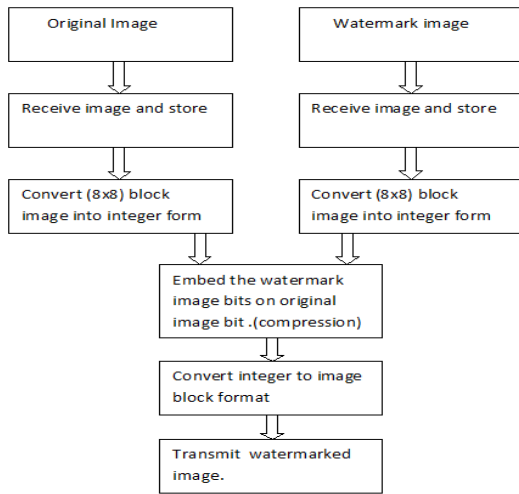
Original Image

Watermark image

Receive image and store

Receive image and store

Convert (8x8) block image into integer form

Convert (8x8) block image into integer form

Embed the watermark image bits on original image bit .(compression)

Convert integer to image block format

Transmit watermarked image.